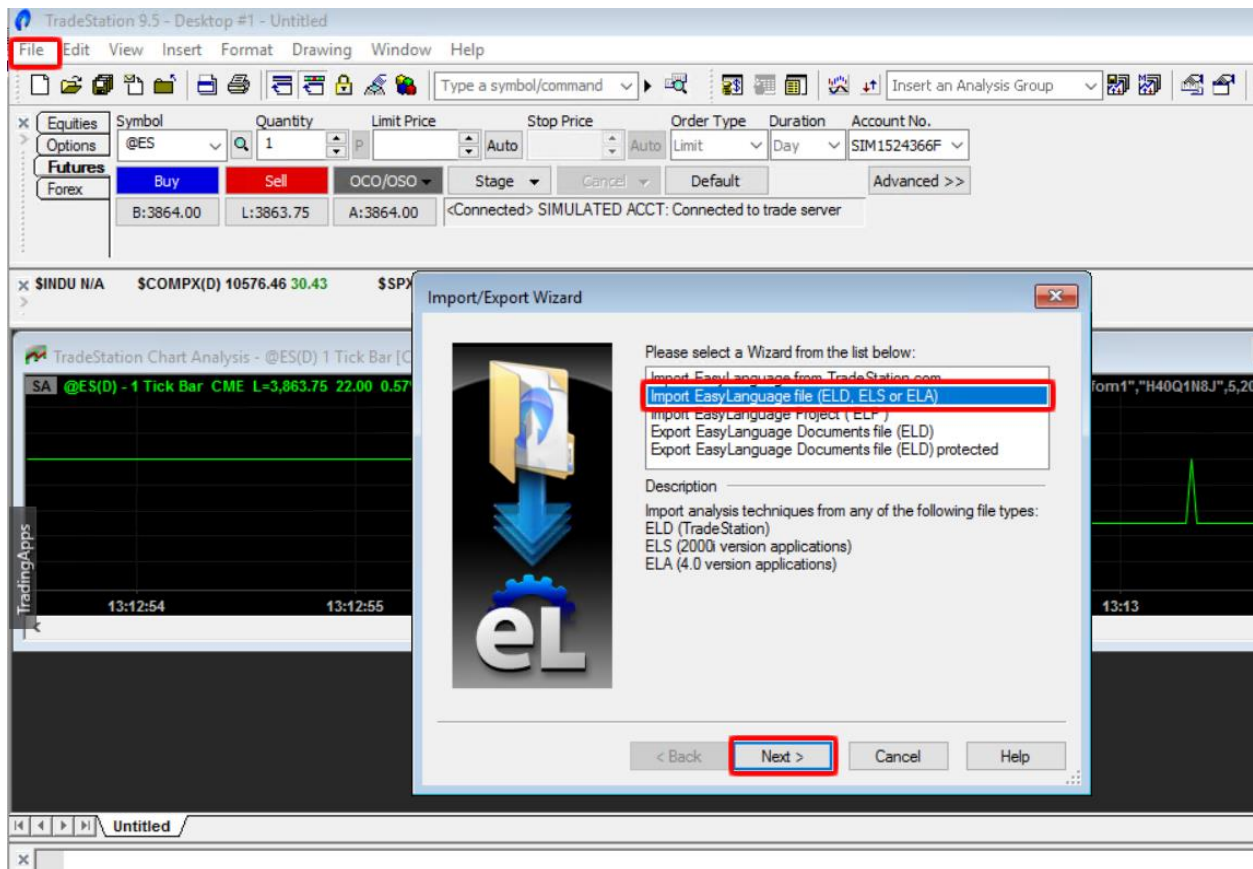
TradeStation 9.5 - Desktop #1 - Untitled

File Edit View Insert Format Drawing Window Help

Type a symbol/command

Insert an Analysis Group

Equities
Options
Futures
Forex

Symbol
@ES
Quantity
1
Limit Price
Auto
Stop Price
Auto
Order Type
Limit
Duration
Day
Account No.
SIM1524366F

Buy
Sell
OCO/OSO
Stage
Cancel
Default
Advanced >>

B:3864.00
L:3863.75
A:3864.00
<Connected> SIMULATED ACCT: Connected to trade server

$INDU N/A $COMPX(D) 10576.46 30.43 $SPX

TradeStation Chart Analysis - @ES(D) 1 Tick Bar [C

SA @ES(D) - 1 Tick Bar CME L=3,863.75 22.00 0.57

form1","H40Q1N8J",5,20

TradingApps

13:12:54
13:12:55
13:13

Import/Export Wizard

Please select a Wizard from the list below:
Import EasyLanguage from TradeStation.com
Import EasyLanguage file (ELD, ELS or ELA)
Import EasyLanguage Project ( ELP )
Export EasyLanguage Documents file (ELD)
Export EasyLanguage Documents file (ELD) protected

Description
Import analysis techniques from any of the following file types:
ELD (TradeStation)
ELS (2000i version applications)
ELA (4.0 version applications)

eL

< Back
Next >
Cancel
Help

Untitled